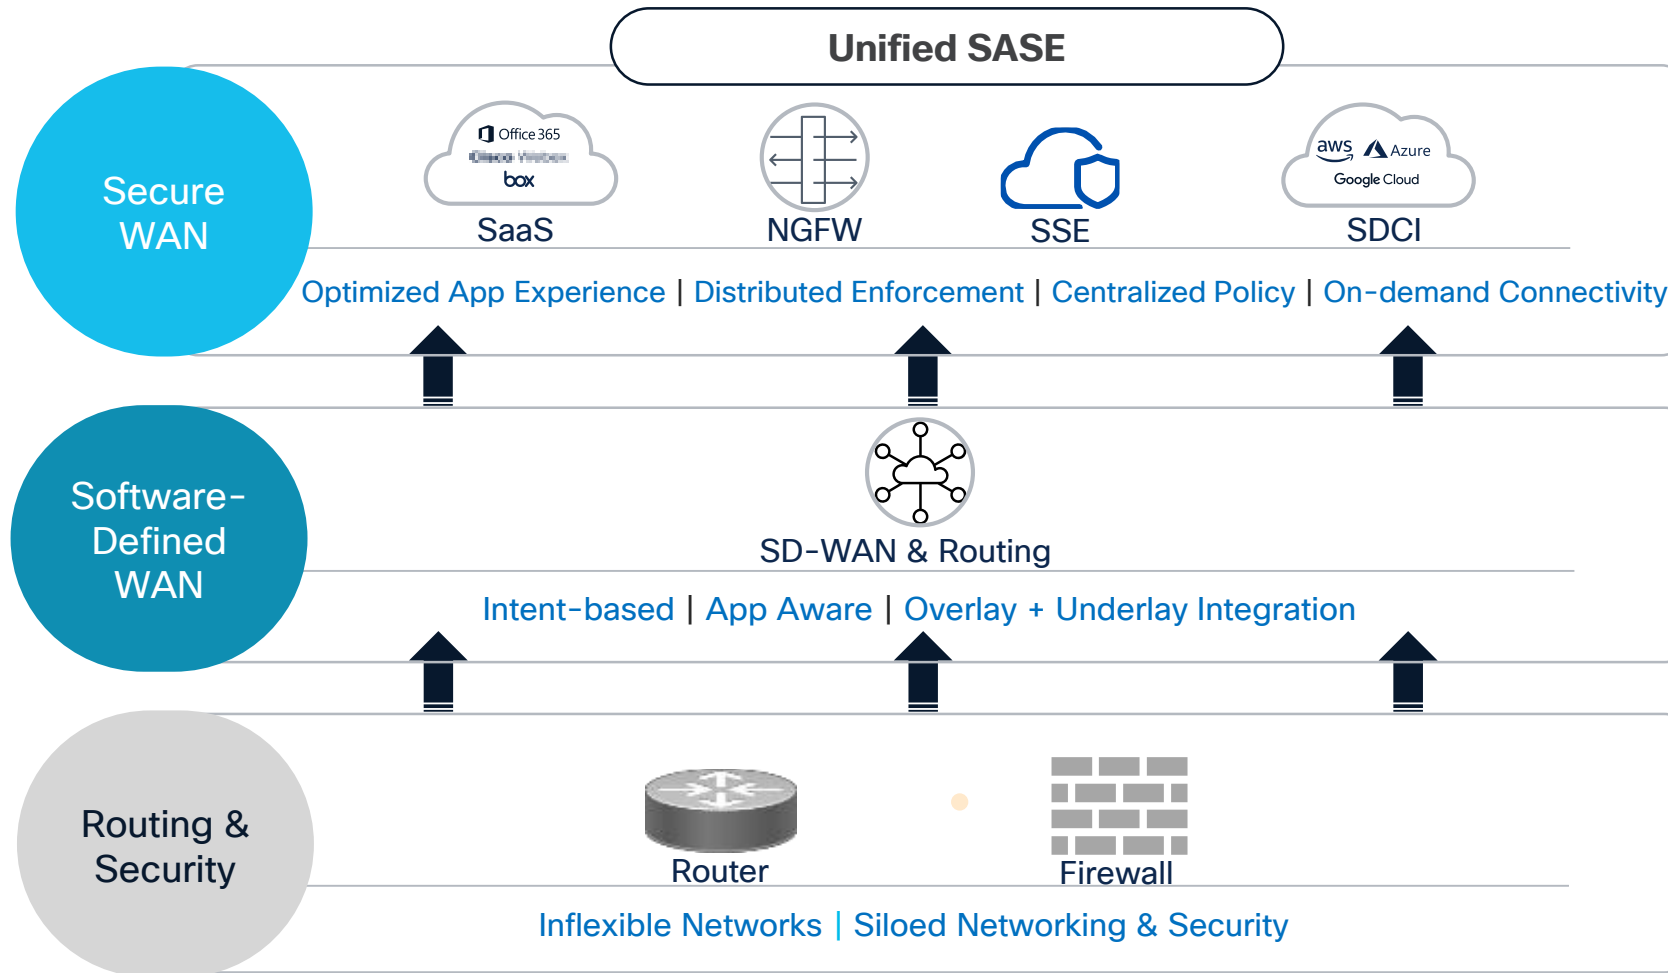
Unified SASE

Secure WAN

Office 365
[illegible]
box
SaaS

NGFW

SSE

aws Azure
Google Cloud
SDCI

Optimized App Experience | Distributed Enforcement | Centralized Policy | On-demand Connectivity

Software-Defined WAN

SD-WAN & Routing

Intent-based | App Aware | Overlay + Underlay Integration

Routing & Security

Router

Firewall

Inflexible Networks | Siloed Networking & Security